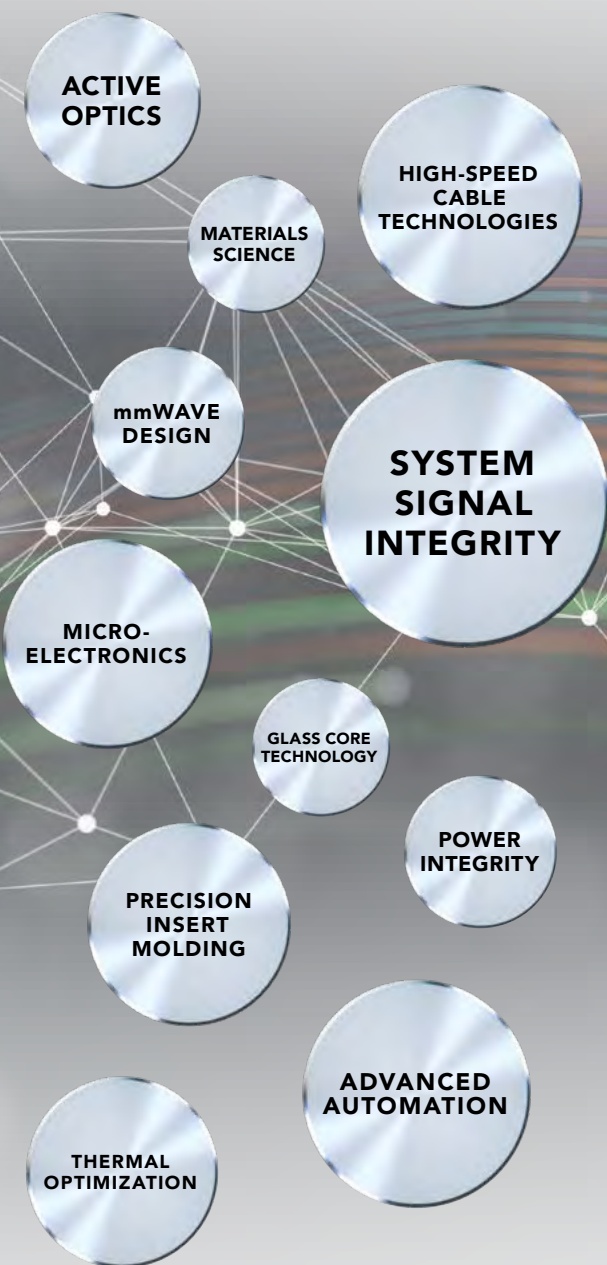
ACTIVE OPTICS

HIGH-SPEED CABLE TECHNOLOGIES

MATERIALS SCIENCE

mmWAVE DESIGN

SYSTEM SIGNAL INTEGRITY

MICRO-ELECTRONICS

GLASS CORE TECHNOLOGY

POWER INTEGRITY

PRECISION INSERT MOLDING

ADVANCED AUTOMATION

THERMAL OPTIMIZATION